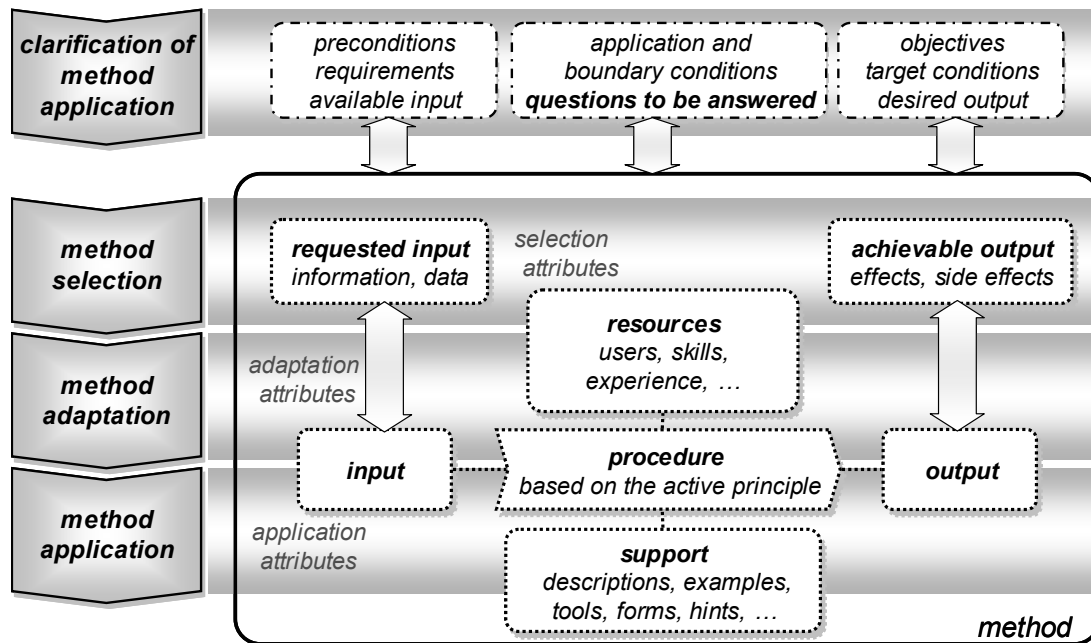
clarification of method application

preconditions
requirements
available input

application and boundary conditions
questions to be answered

objectives
target conditions
desired output

method selection

requested input
information, data

selection attributes

achievable output
effects, side effects

resources
users, skills, experience, …

method adaptation

adaptation attributes

input

procedure
based on the active principle

output

method application

application attributes

support
descriptions, examples, tools, forms, hints, …

method